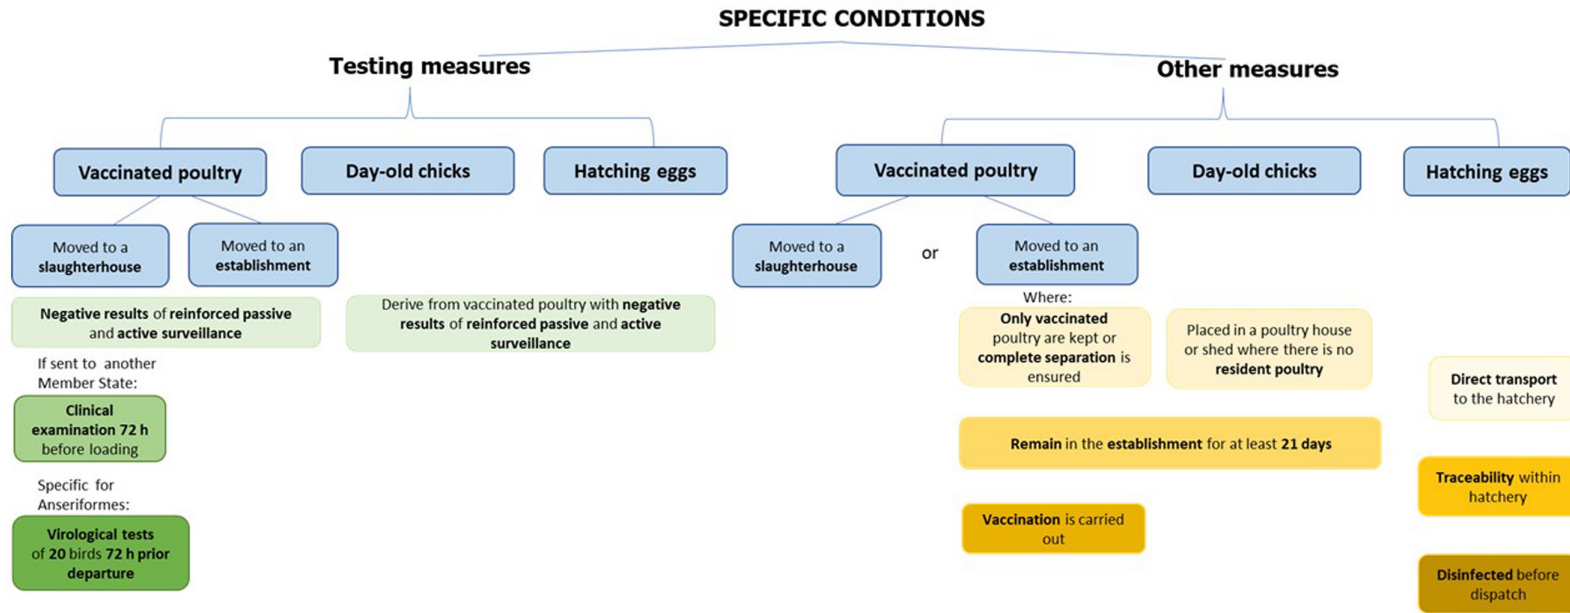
SPECIFIC CONDITIONS

Testing measures

Vaccinated poultry

Day-old chicks

Hatching eggs

Moved to a slaughterhouse

Moved to an establishment

Negative results of reinforced passive and active surveillance

If sent to another Member State:

Clinical examination 72 h before loading

Specific for Anseriformes:

Virological tests of 20 birds 72 h prior departure

Derive from vaccinated poultry with negative results of reinforced passive and active surveillance

Other measures

Vaccinated poultry

Day-old chicks

Hatching eggs

Moved to a slaughterhouse

or

Moved to an establishment

Where:

Only vaccinated poultry are kept or complete separation is ensured

Placed in a poultry house or shed where there is no resident poultry

Remain in the establishment for at least 21 days

Vaccination is carried out

Direct transport to the hatchery

Traceability within hatchery

Disinfected before dispatch